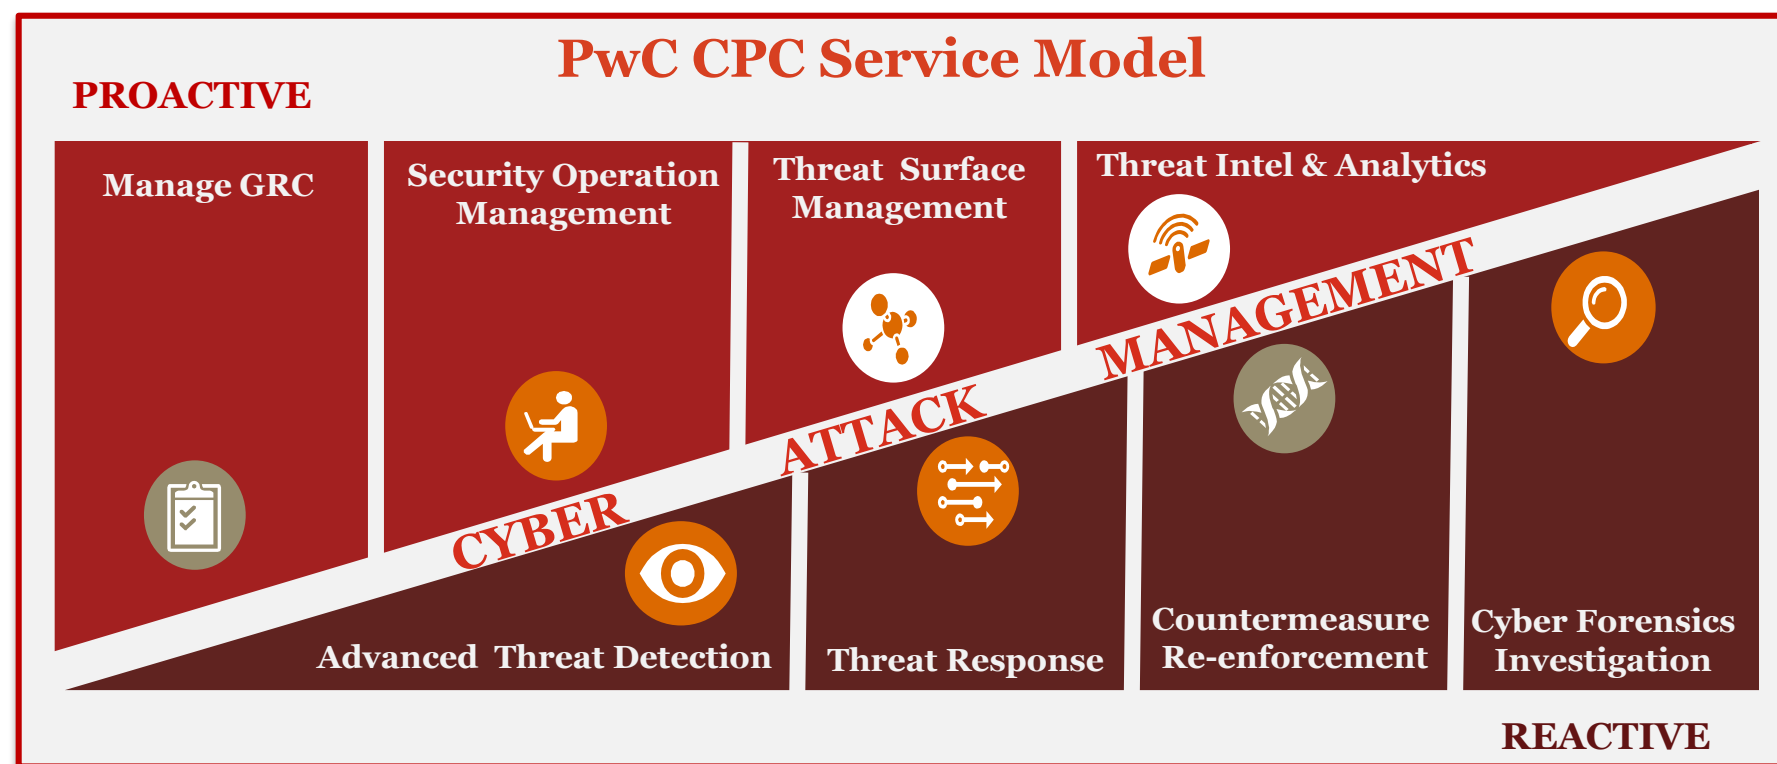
PwC CPC Service Model

PROACTIVE

Manage GRC

Security Operation Management

Threat Surface Management

Threat Intel & Analytics

CYBER ATTACK MANAGEMENT

Advanced Threat Detection

Threat Response

Countermeasure Re-enforcement

Cyber Forensics Investigation

REACTIVE